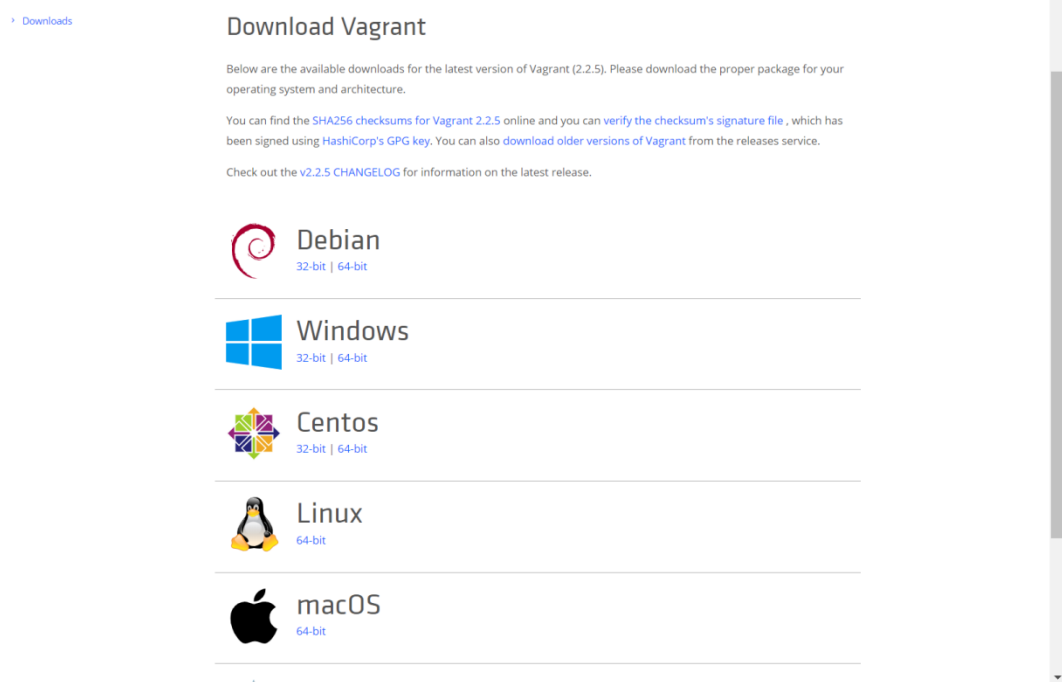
› Downloads

Download Vagrant

Below are the available downloads for the latest version of Vagrant (2.2.5). Please download the proper package for your operating system and architecture.

You can find the SHA256 checksums for Vagrant 2.2.5 online and you can verify the checksum's signature file , which has been signed using HashiCorp's GPG key. You can also download older versions of Vagrant from the releases service.

Check out the v2.2.5 CHANGELOG for information on the latest release.

Debian
32-bit | 64-bit

Windows
32-bit | 64-bit

Centos
32-bit | 64-bit

Linux
64-bit

macOS
64-bit